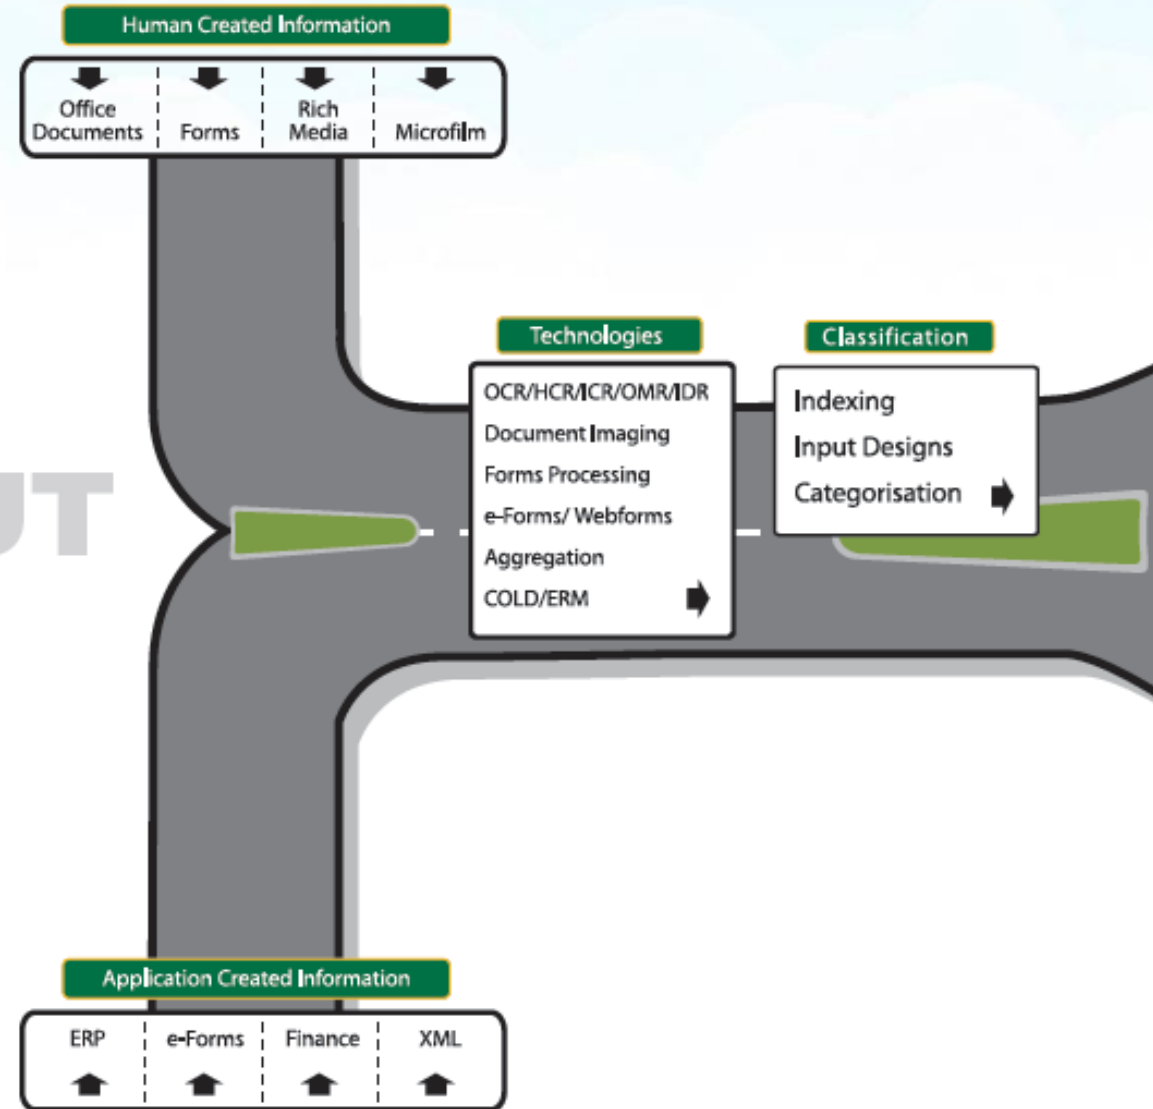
Human Created Information

Office Documents | Forms | Rich Media | Microfilm

UT

Technologies

OCR/HCR/ICR/OMR/IDR
Document Imaging
Forms Processing
e-Forms/ Webforms
Aggregation
COLD/ERM

Classification

Indexing
Input Designs
Categorisation

Application Created Information

ERP | e-Forms | Finance | XML